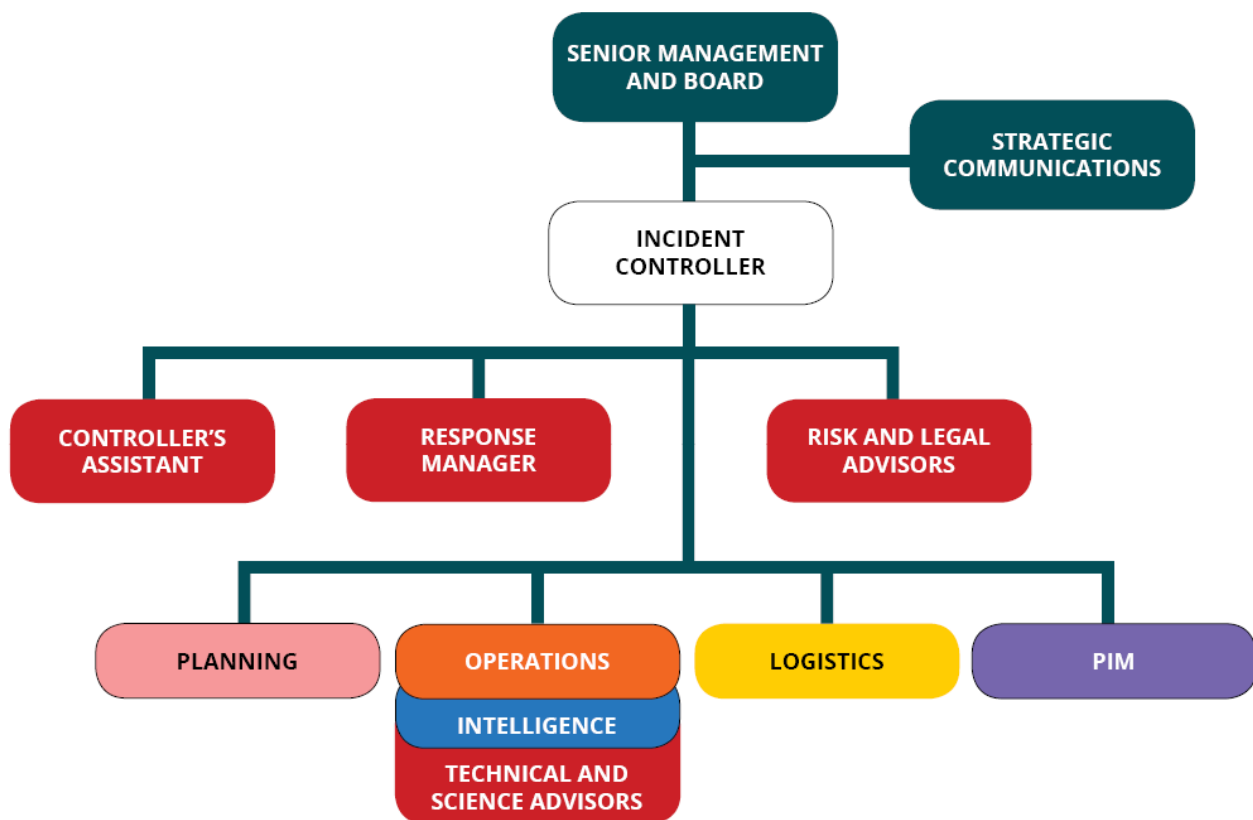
SENIOR MANAGEMENT AND BOARD

STRATEGIC COMMUNICATIONS

INCIDENT CONTROLLER

CONTROLLER'S ASSISTANT

RESPONSE MANAGER

RISK AND LEGAL ADVISORS

PLANNING

OPERATIONS

INTELLIGENCE

TECHNICAL AND SCIENCE ADVISORS

LOGISTICS

PIM